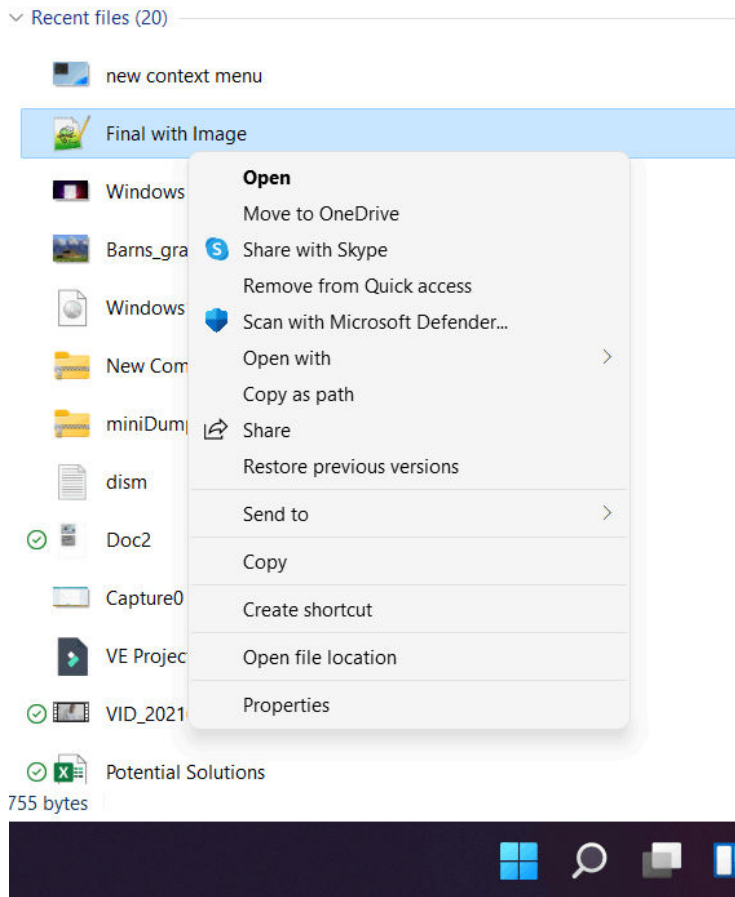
Recent files (20)

new context menu

Final with Image

Windows

Barns_gra

Windows

New Com

miniDump

dism

Doc2

Capture0

VE Projec

VID_2021

Potential Solutions

755 bytes

Open
Move to OneDrive
Share with Skype
Remove from Quick access
Scan with Microsoft Defender...
Open with
Copy as path
Share
Restore previous versions
Send to
Copy
Create shortcut
Open file location
Properties